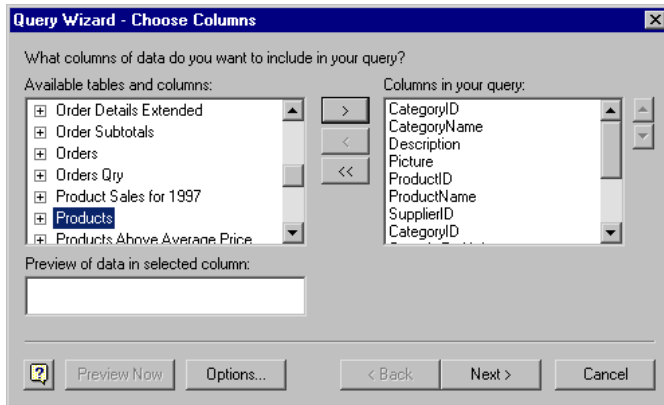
Query Wizard - Choose Columns

What columns of data do you want to include in your query?

Available tables and columns:

Order Details Extended
Order Subtotals
Orders
Orders Qry
Product Sales for 1997
Products
Products Above Average Price

>
<
<<

Columns in your query:

CategoryID
CategoryName
Description
Picture
ProductID
ProductName
SupplierID
CategoryID

Preview of data in selected column:

?
Preview Now
Options...
< Back
Next >
Cancel